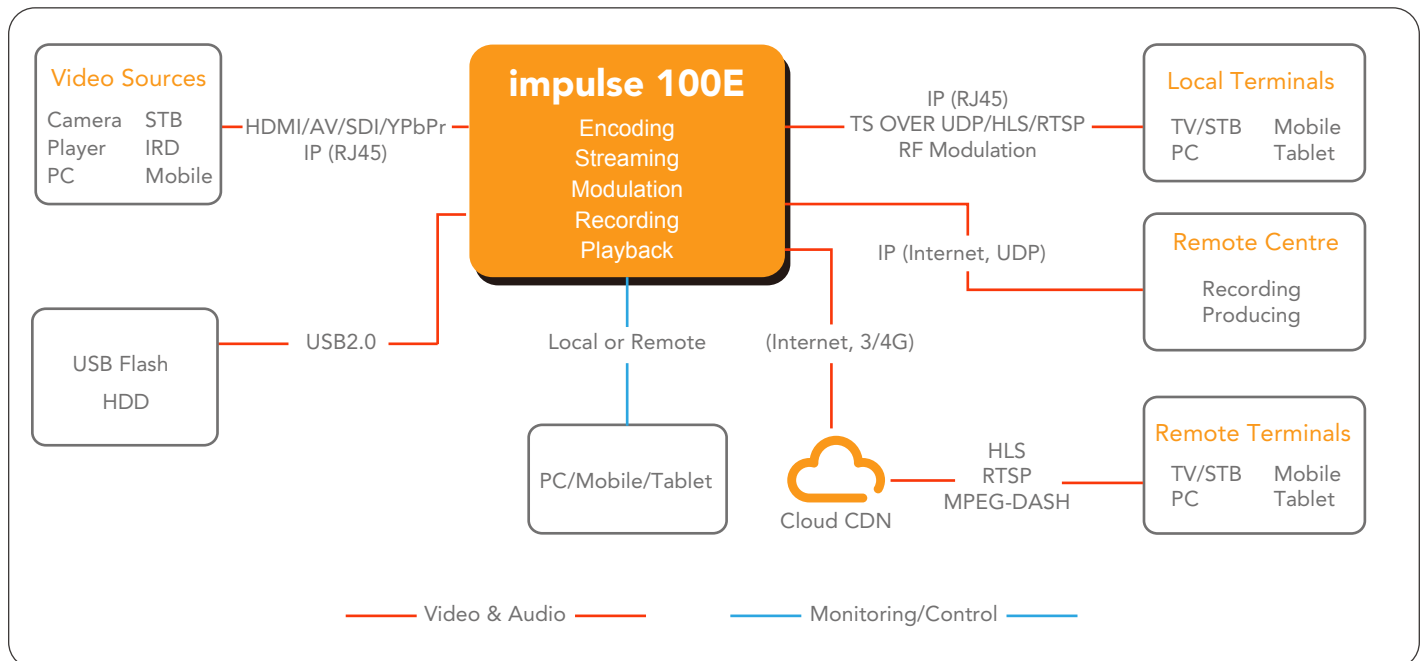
Video Sources

Camera STB
Player IRD
PC Mobile

HDMI/AV/SDI/YPbPr
IP (RJ45)

impulse 100E

Encoding
Streaming
Modulation
Recording
Playback

IP (RJ45)
TS OVER UDP/HLS/RTSP
RF Modulation

Local Terminals

TV/STB Mobile
PC Tablet

IP (Internet, UDP)

Remote Centre

Recording
Producing

USB Flash
HDD

USB2.0

Local or Remote

(Internet, 3/4G)

PC/Mobile/Tablet

Cloud CDN

HLS
RTSP
MPEG-DASH

Remote Terminals

TV/STB Mobile
PC Tablet

Video & Audio

Monitoring/Control